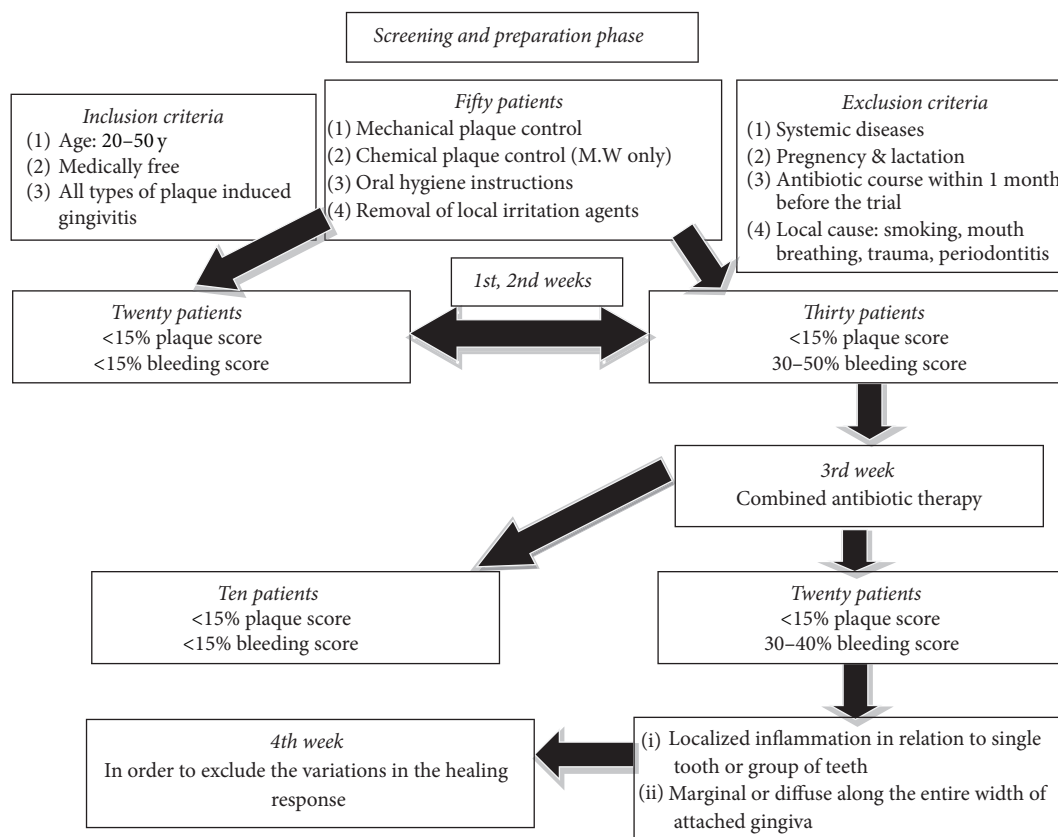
Screening and preparation phase

Inclusion criteria
(1) Age: 20–50 y
(2) Medically free
(3) All types of plaque induced gingivitis

Fifty patients
(1) Mechanical plaque control
(2) Chemical plaque control (M.W only)
(3) Oral hygiene instructions
(4) Removal of local irritation agents

Exclusion criteria
(1) Systemic diseases
(2) Pregnency & lactation
(3) Antibiotic course within 1 month before the trial
(4) Local cause: smoking, mouth breathing, trauma, periodontitis

1st, 2nd weeks

Twenty patients
<15% plaque score
<15% bleeding score

Thirty patients
<15% plaque score
30–50% bleeding score

3rd week
Combined antibiotic therapy

Ten patients
<15% plaque score
<15% bleeding score

Twenty patients
<15% plaque score
30–40% bleeding score

4th week
In order to exclude the variations in the healing response

(i) Localized inflammation in relation to single tooth or group of teeth
(ii) Marginal or diffuse along the entire width of attached gingiva